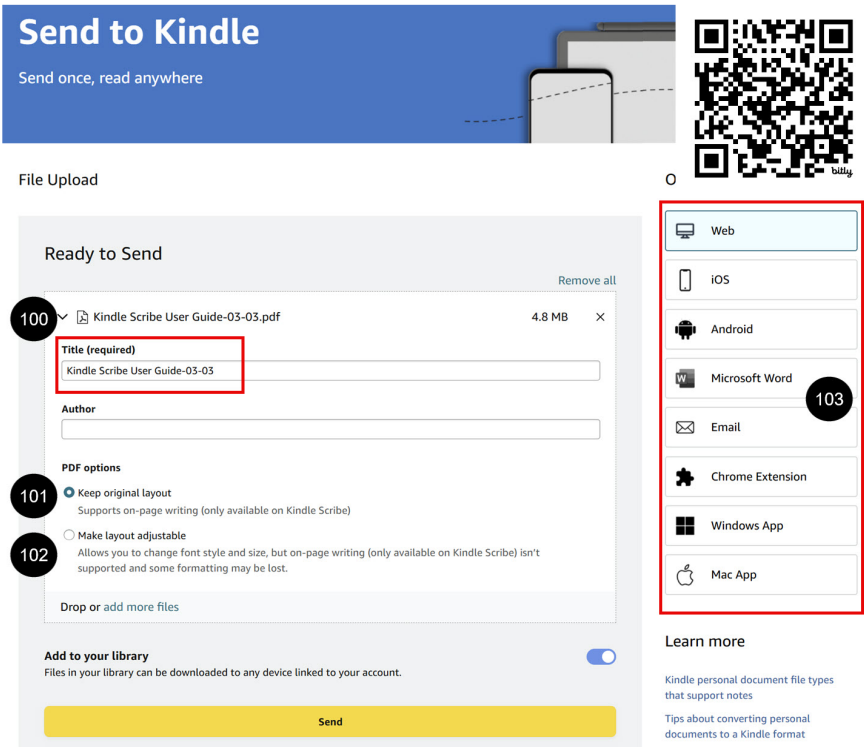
Send to Kindle

Send once, read anywhere

bitly

File Upload

O

Ready to Send

Remove all

100

Kindle Scribe User Guide-03-03.pdf

4.8 MB

×

Title (required)

Kindle Scribe User Guide-03-03

Author

PDF options

101

Keep original layout

Supports on-page writing (only available on Kindle Scribe)

102

Make layout adjustable

Allows you to change font style and size, but on-page writing (only available on Kindle Scribe) isn't supported and some formatting may be lost.

Drop or add more files

Add to your library

Files in your library can be downloaded to any device linked to your account.

Send

Web

iOS

Android

Microsoft Word

103

Email

Chrome Extension

Windows App

Mac App

Learn more

Kindle personal document file types that support notes

Tips about converting personal documents to a Kindle format